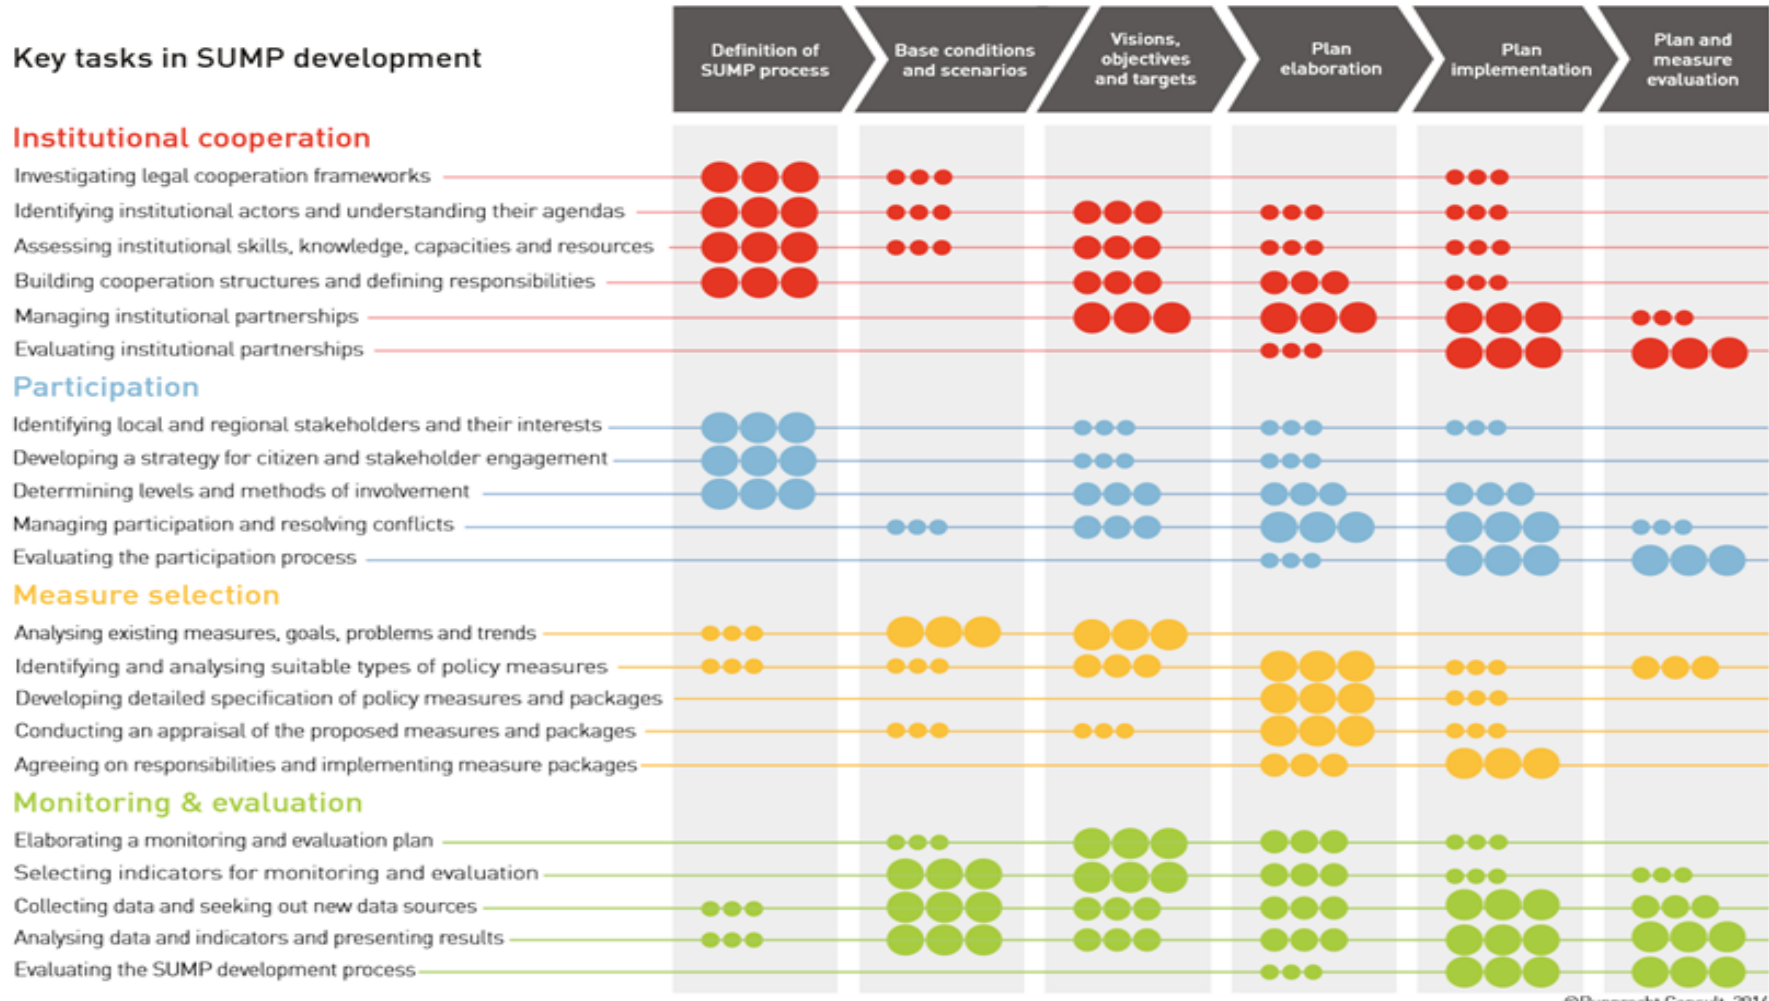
Key tasks in SUMP development

| Definition of SUMP process | Base conditions and scenarios | Visions, objectives and targets | Plan elaboration | Plan implementation | Plan and measure evaluation |
|---|---|---|---|---|---|

Institutional cooperation
Investigating legal cooperation frameworks
Identifying institutional actors and understanding their agendas
Assessing institutional skills, knowledge, capacities and resources
Building cooperation structures and defining responsibilities
Managing institutional partnerships
Evaluating institutional partnerships

Participation
Identifying local and regional stakeholders and their interests
Developing a strategy for citizen and stakeholder engagement
Determining levels and methods of involvement
Managing participation and resolving conflicts
Evaluating the participation process

Measure selection
Analysing existing measures, goals, problems and trends
Identifying and analysing suitable types of policy measures
Developing detailed specification of policy measures and packages
Conducting an appraisal of the proposed measures and packages
Agreeing on responsibilities and implementing measure packages

Monitoring & evaluation
Elaborating a monitoring and evaluation plan
Selecting indicators for monitoring and evaluation
Collecting data and seeking out new data sources
Analysing data and indicators and presenting results
Evaluating the SUMP development process

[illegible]